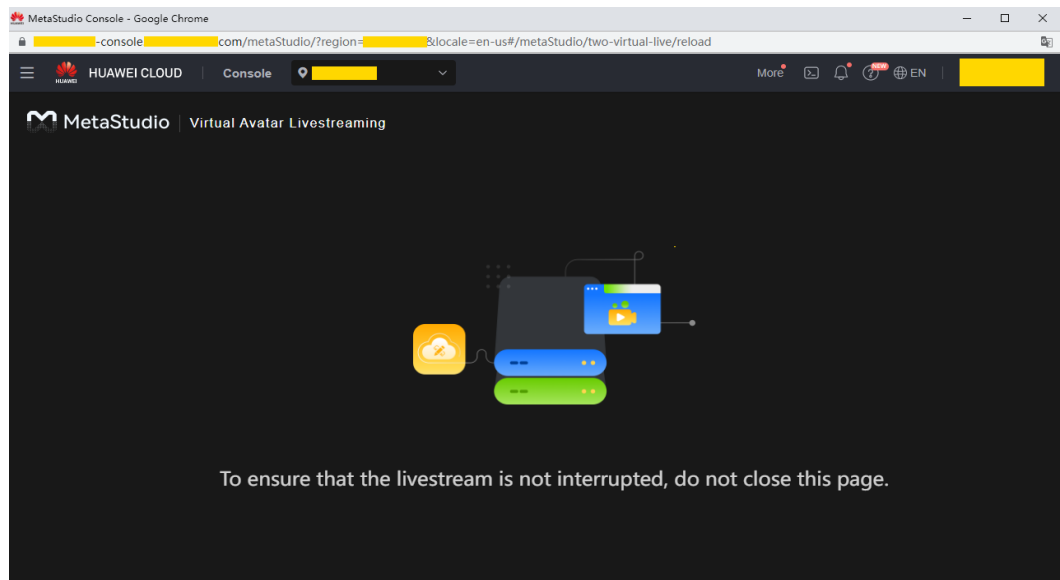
MetaStudio Console - Google Chrome

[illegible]-console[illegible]com/metaStudio/?region=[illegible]&locale=en-us#/metaStudio/two-virtual-live/reload

HUAWEI
HUAWEI CLOUD | Console

More NEW EN

MetaStudio | Virtual Avatar Livestreaming

To ensure that the livestream is not interrupted, do not close this page.